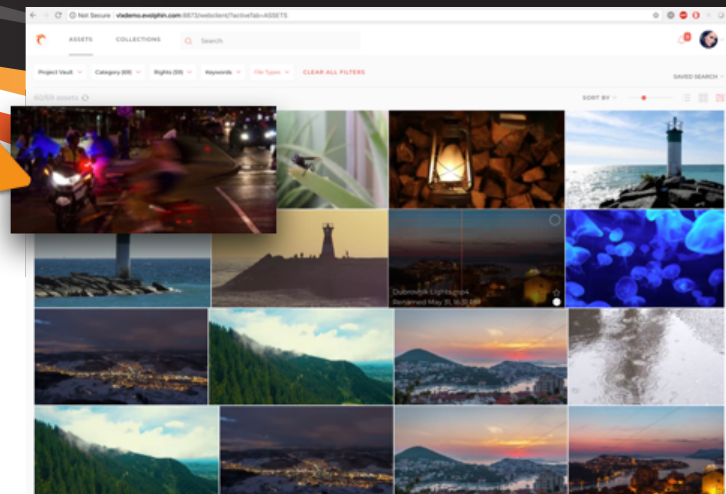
Not Secure | vlademo.evolphin.com:8873/webclient/?activeTab=ASSETS

ASSETS COLLECTIONS Search

Project Vault Category (69) Rights (59) Keywords File Types CLEAR ALL FILTERS

SAVED SEARCH

60/69 assets

SORT BY

Dubrovnik Lighthouse
Renamed May 31, 15:31 PM